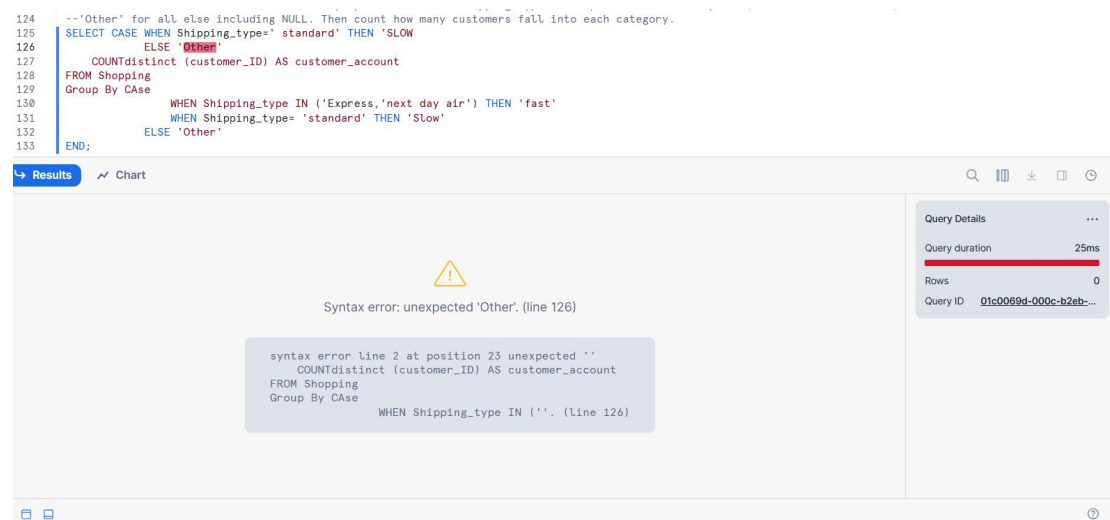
124 --'Other' for all else including NULL. Then count how many customers fall into each category.
125 SELECT CASE WHEN Shipping_type=' standard' THEN 'SLOW
126 ELSE 'Other'
127 COUNTdistinct (customer_ID) AS customer_account
128 FROM Shopping
129 Group By CAse
130 WHEN Shipping_type IN ('Express,'next day air') THEN 'fast'
131 WHEN Shipping_type= 'standard' THEN 'Slow'
132 ELSE 'Other'
133 END;

Results Chart

Query Details ...
Query duration 25ms
Rows 0
Query ID 01c0069d-000c-b2eb-...

Syntax error: unexpected 'Other'. (line 126)

syntax error line 2 at position 23 unexpected ''
COUNTdistinct (customer_ID) AS customer_account
FROM Shopping
Group By CAse
WHEN Shipping_type IN (''. (line 126)